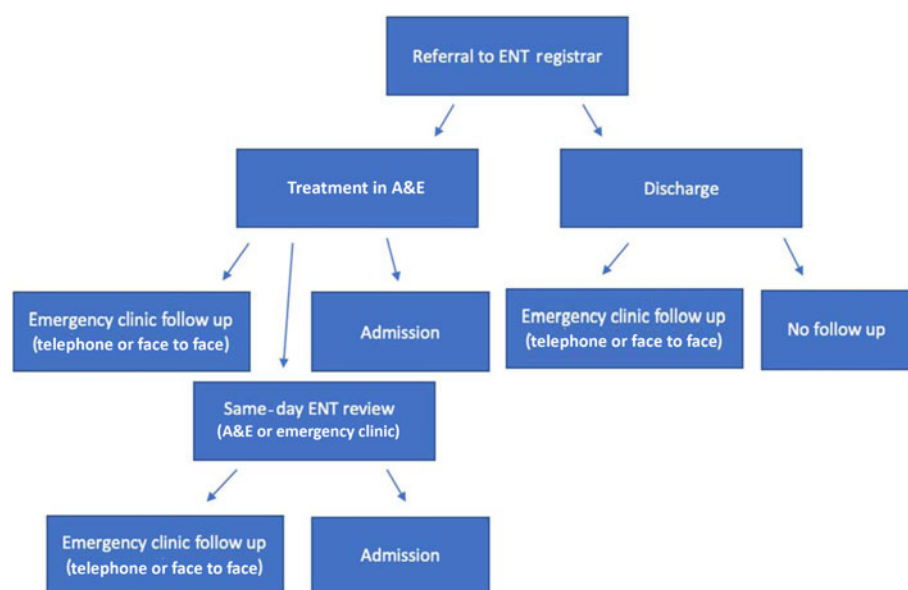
Referral to ENT registrar

Treatment in A&E

Discharge

Emergency clinic follow up (telephone or face to face)

Admission

Emergency clinic follow up (telephone or face to face)

No follow up

Same-day ENT review (A&E or emergency clinic)

Emergency clinic follow up (telephone or face to face)

Admission